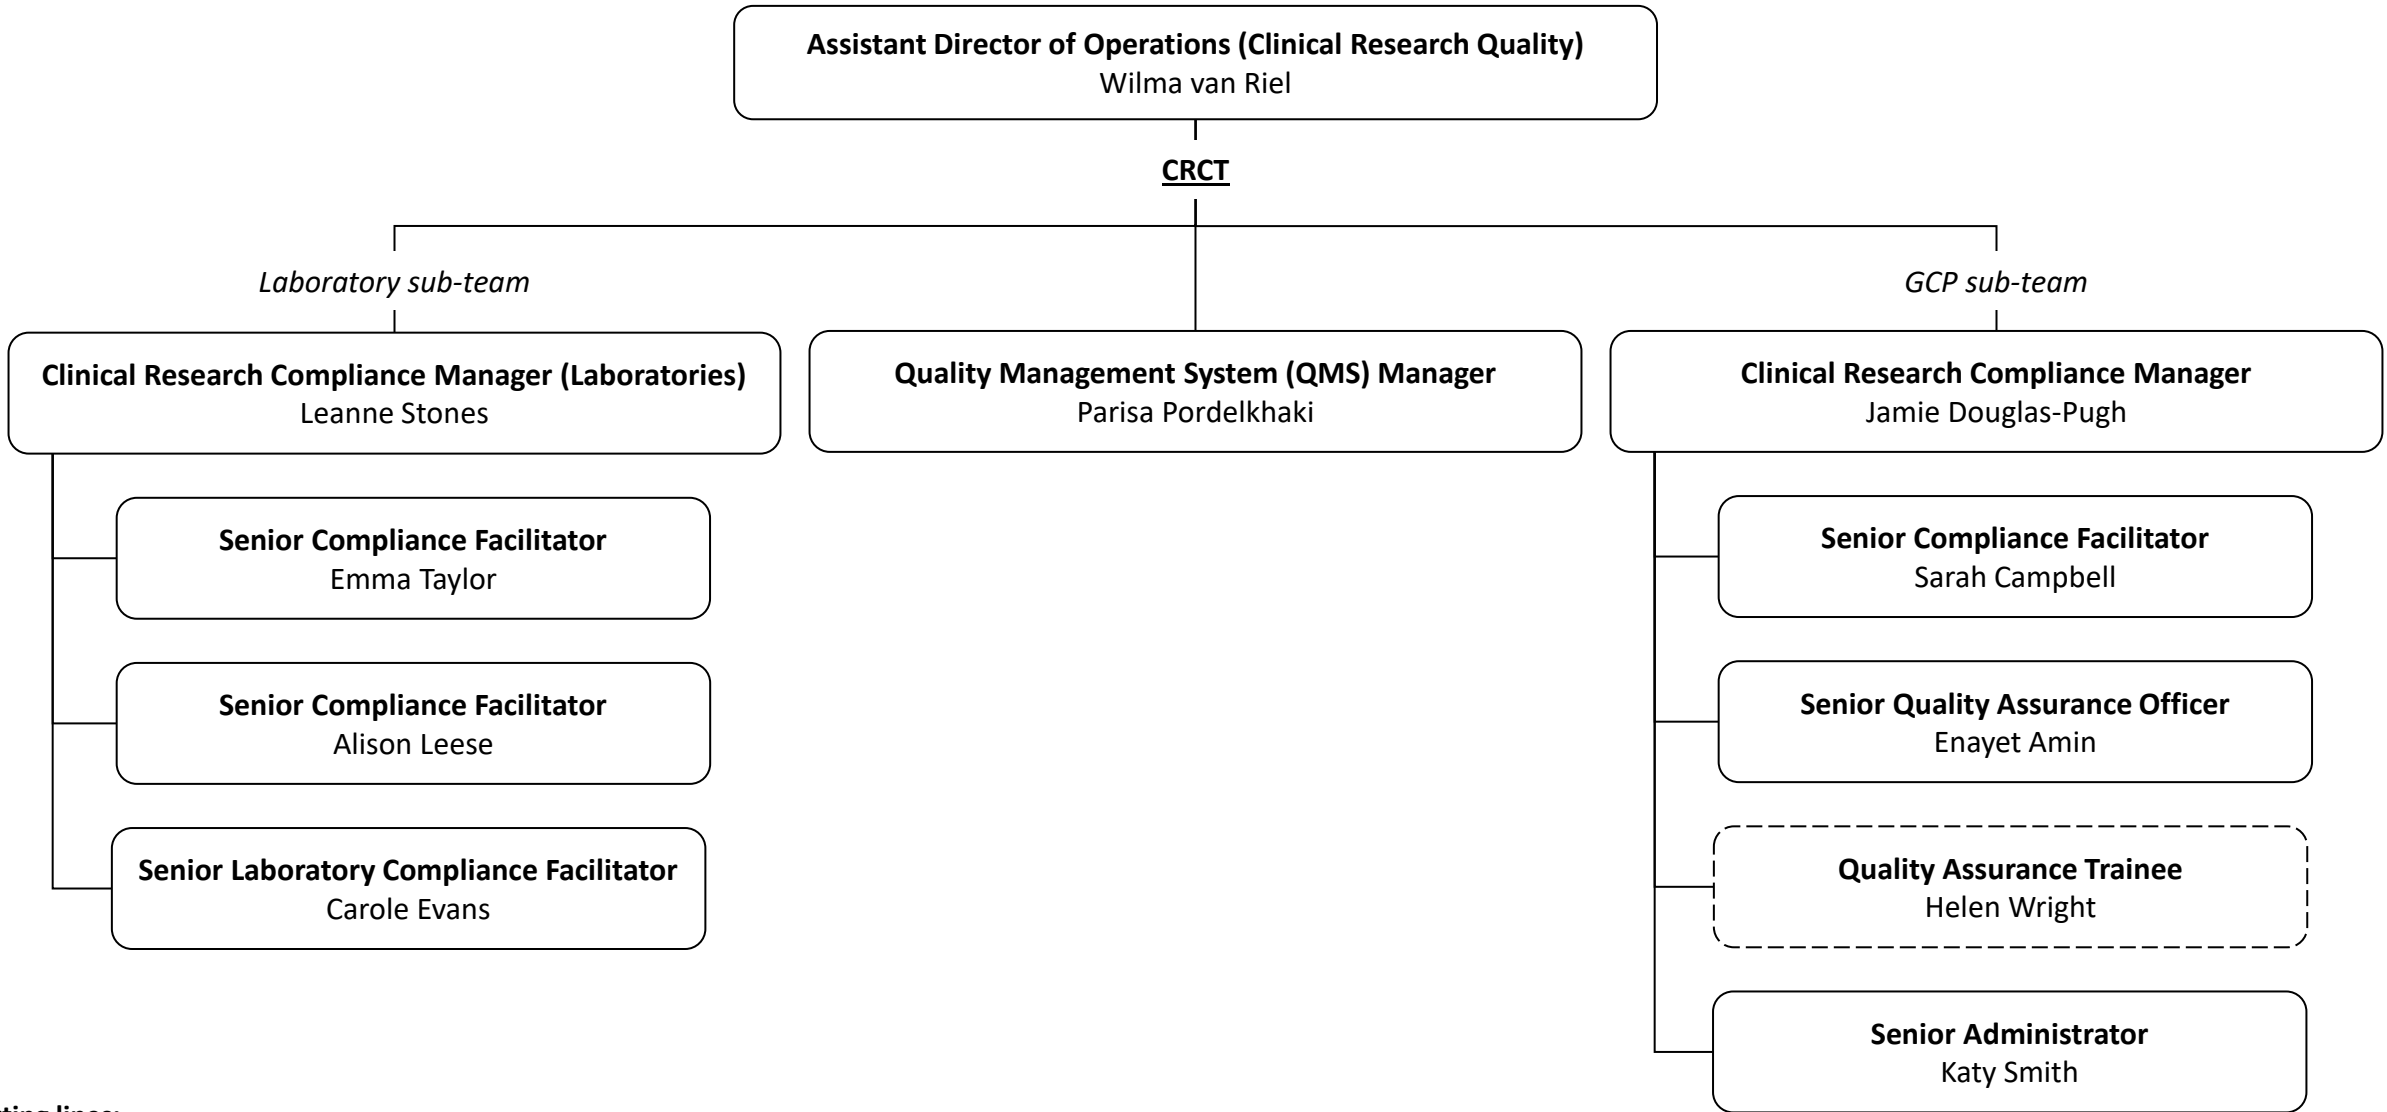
**Assistant Director of Operations (Clinical Research Quality)**
Wilma van Riel

**CRCT**

*Laboratory sub-team*

*GCP sub-team*

**Clinical Research Compliance Manager (Laboratories)**
Leanne Stones

**Quality Management System (QMS) Manager**
Parisa Pordelkhaki

**Clinical Research Compliance Manager**
Jamie Douglas-Pugh

**Senior Compliance Facilitator**
Emma Taylor

**Senior Compliance Facilitator**
Alison Leese

**Senior Laboratory Compliance Facilitator**
Carole Evans

**Senior Compliance Facilitator**
Sarah Campbell

**Senior Quality Assurance Officer**
Enayet Amin

**Quality Assurance Trainee**
Helen Wright

**Senior Administrator**
Katy Smith

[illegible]ting lines: